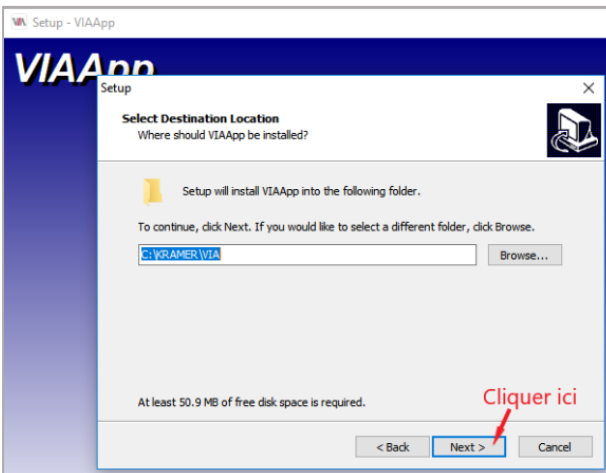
Setup - VIAApp

VIAApp

Setup

Select Destination Location
Where should VIAApp be installed?

Setup will install VIAApp into the following folder.

To continue, click Next. If you would like to select a different folder, click Browse.

C:\KRAMER\VIA

Browse...

At least 50.9 MB of free disk space is required.

Cliquer ici

< Back

Next >

Cancel